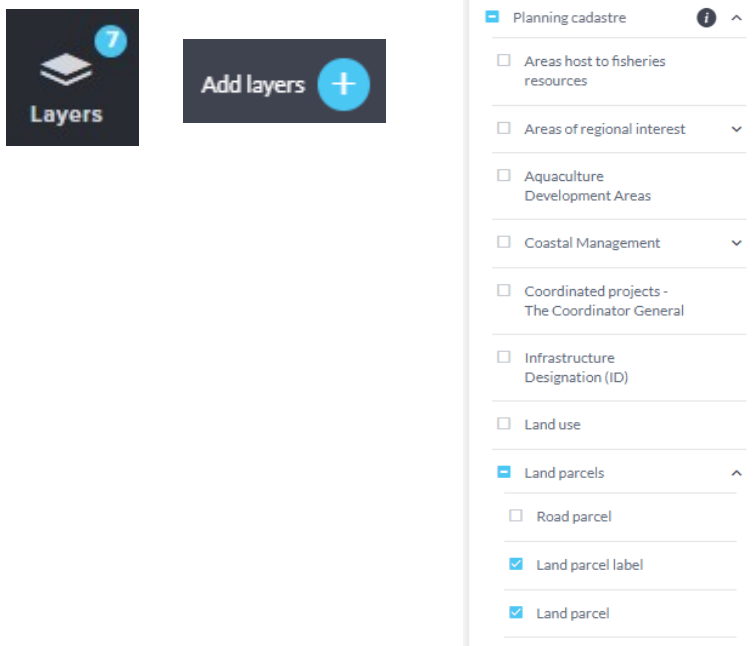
7
Layers

Add layers

Planning cadastre

Areas host to fisheries resources

Areas of regional interest

Aquaculture Development Areas

Coastal Management

Coordinated projects - The Coordinator General

Infrastructure Designation (ID)

Land use

Land parcels

Road parcel

Land parcel label

Land parcel